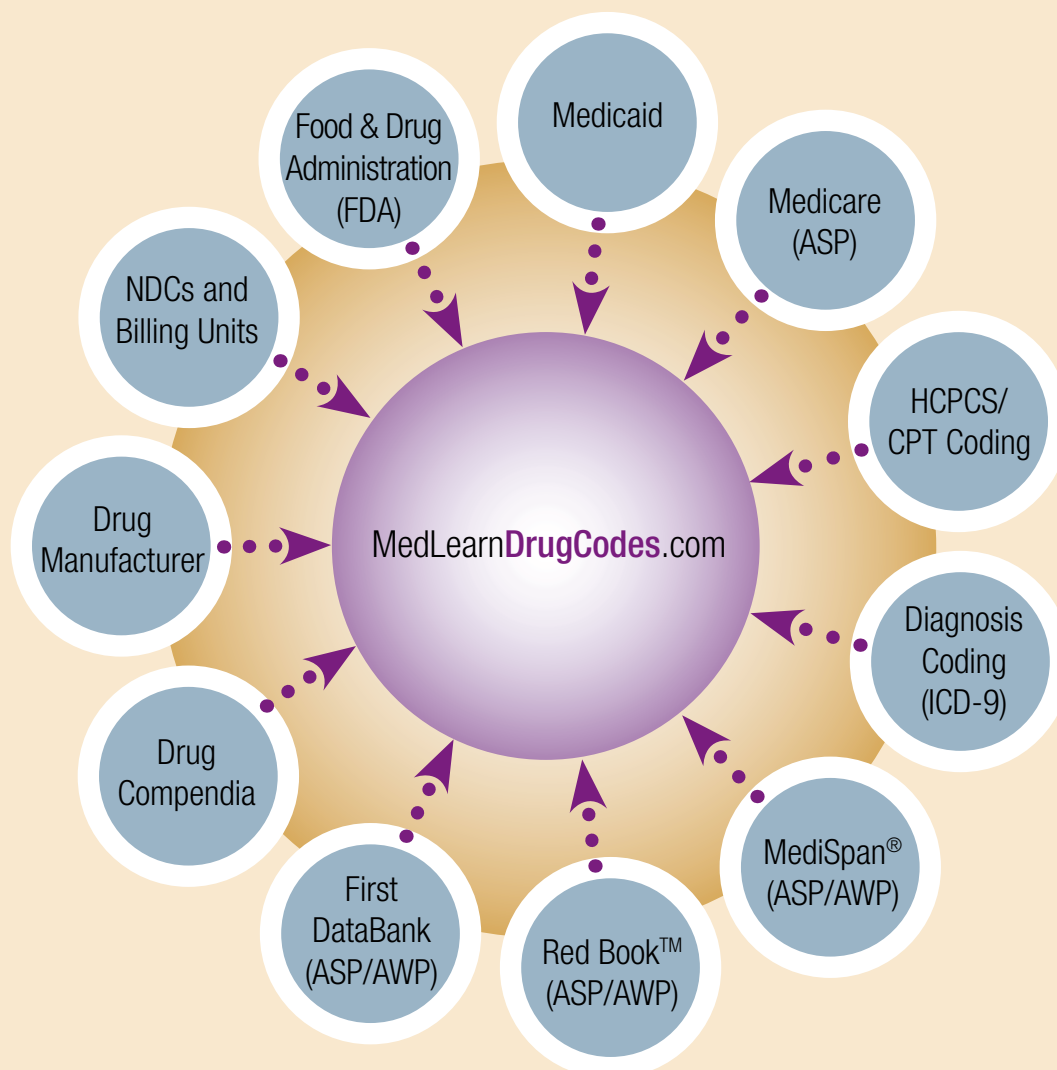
Food & Drug Administration (FDA)

Medicaid

Medicare (ASP)

NDCs and Billing Units

HCPCS/ CPT Coding

Drug Manufacturer

MedLearnDrugCodes.com

Diagnosis Coding (ICD-9)

Drug Compendia

MediSpan® (ASP/AWP)

First DataBank (ASP/AWP)

Red Book™ (ASP/AWP)